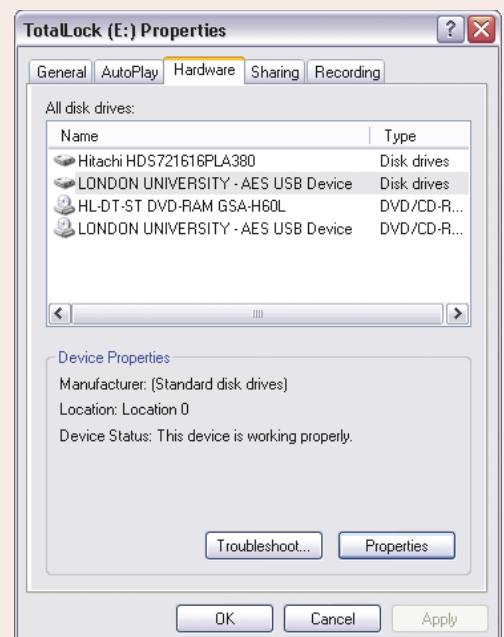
TotalLock (E:) Properties

?

General | AutoPlay | Hardware | Sharing | Recording

All disk drives:

| Name | Type |
|---|---|
| Hitachi HDS721616PLA380 | Disk drives |
| LONDON UNIVERSITY - AES USB Device | Disk drives |
| HL-DT-ST DVD-RAM GSA-H60L | DVD/CD-R... |
| LONDON UNIVERSITY - AES USB Device | DVD/CD-R... |

Device Properties

Manufacturer: (Standard disk drives)

Location: Location 0

Device Status: This device is working properly.

Troubleshoot... Properties

OK Cancel Apply